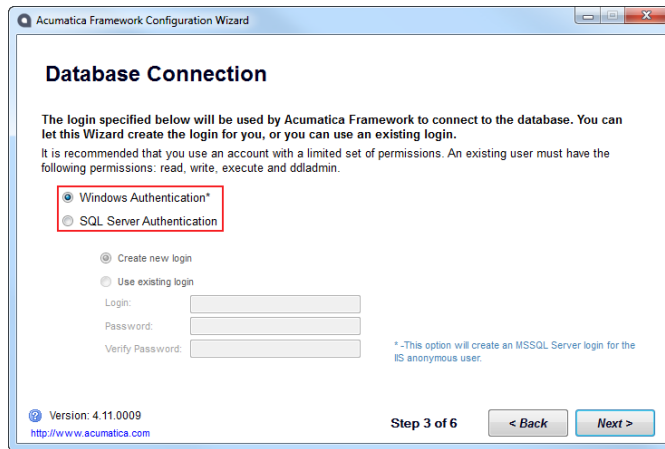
Acumatica Framework Configuration Wizard

Database Connection

The login specified below will be used by Acumatica Framework to connect to the database. You can let this Wizard create the login for you, or you can use an existing login.

It is recommended that you use an account with a limited set of permissions. An existing user must have the following permissions: read, write, execute and ddladmin.

Windows Authentication*

SQL Server Authentication

Create new login

Use existing login

Login:

Password:

Verify Password:

* -This option will create an MSSQL Server login for the IIS anonymous user.

Version: 4.11.0009

http://www.acumatica.com

Step 3 of 6

< Back

Next >